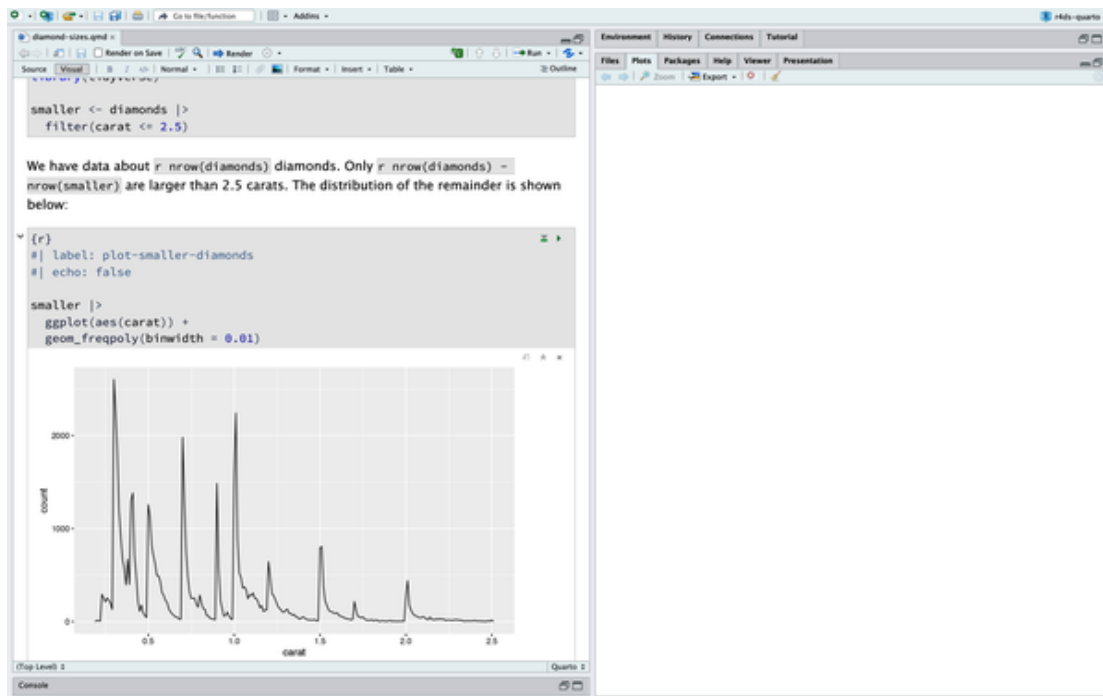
Go to file/function | Addins

r4ds-quarto

diamond-sizes.qmd

Render on Save | Render | Run

Source | Visual | B | I | Normal | Format | Insert | Table | Outline

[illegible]

smaller <- diamonds |>
  filter(carat <= 2.5)

We have data about r nrow(diamonds) diamonds. Only r nrow(diamonds) - nrow(smaller) are larger than 2.5 carats. The distribution of the remainder is shown below:

{r}
#| label: plot-smaller-diamonds
#| echo: false

smaller |>
  ggplot(aes(carat)) +
  geom_freqpoly(binwidth = 0.01)

2000
1000
0
count
0.5
1.0
1.5
2.0
2.5
carat

(Top Level) | Quarto

Console

Environment | History | Connections | Tutorial

Files | Plots | Packages | Help | Viewer | Presentation

Zoom | Export